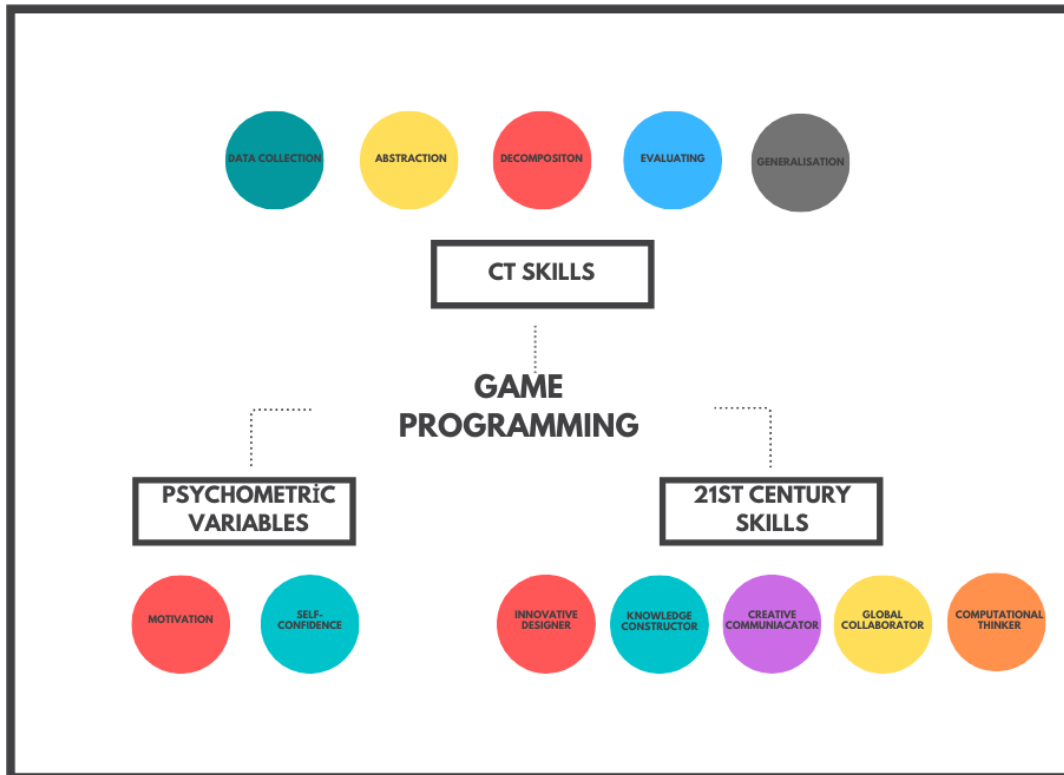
DATA COLLECTION

ABSTRACTION

DECOMPOSITON

EVALUATING

GENERALISATION

CT SKILLS

GAME PROGRAMMING

PSYCHOMETRİC VARIABLES

21ST CENTURY SKILLS

MOTIVATION

SELF-CONFIDENCE

INNOVATIVE DESIGNER

KNOWLEDGE CONSTRUCTOR

CREATIVE COMMUNIACATOR

GLOBAL COLLABORATOR

COMPUTATIONAL THINKER